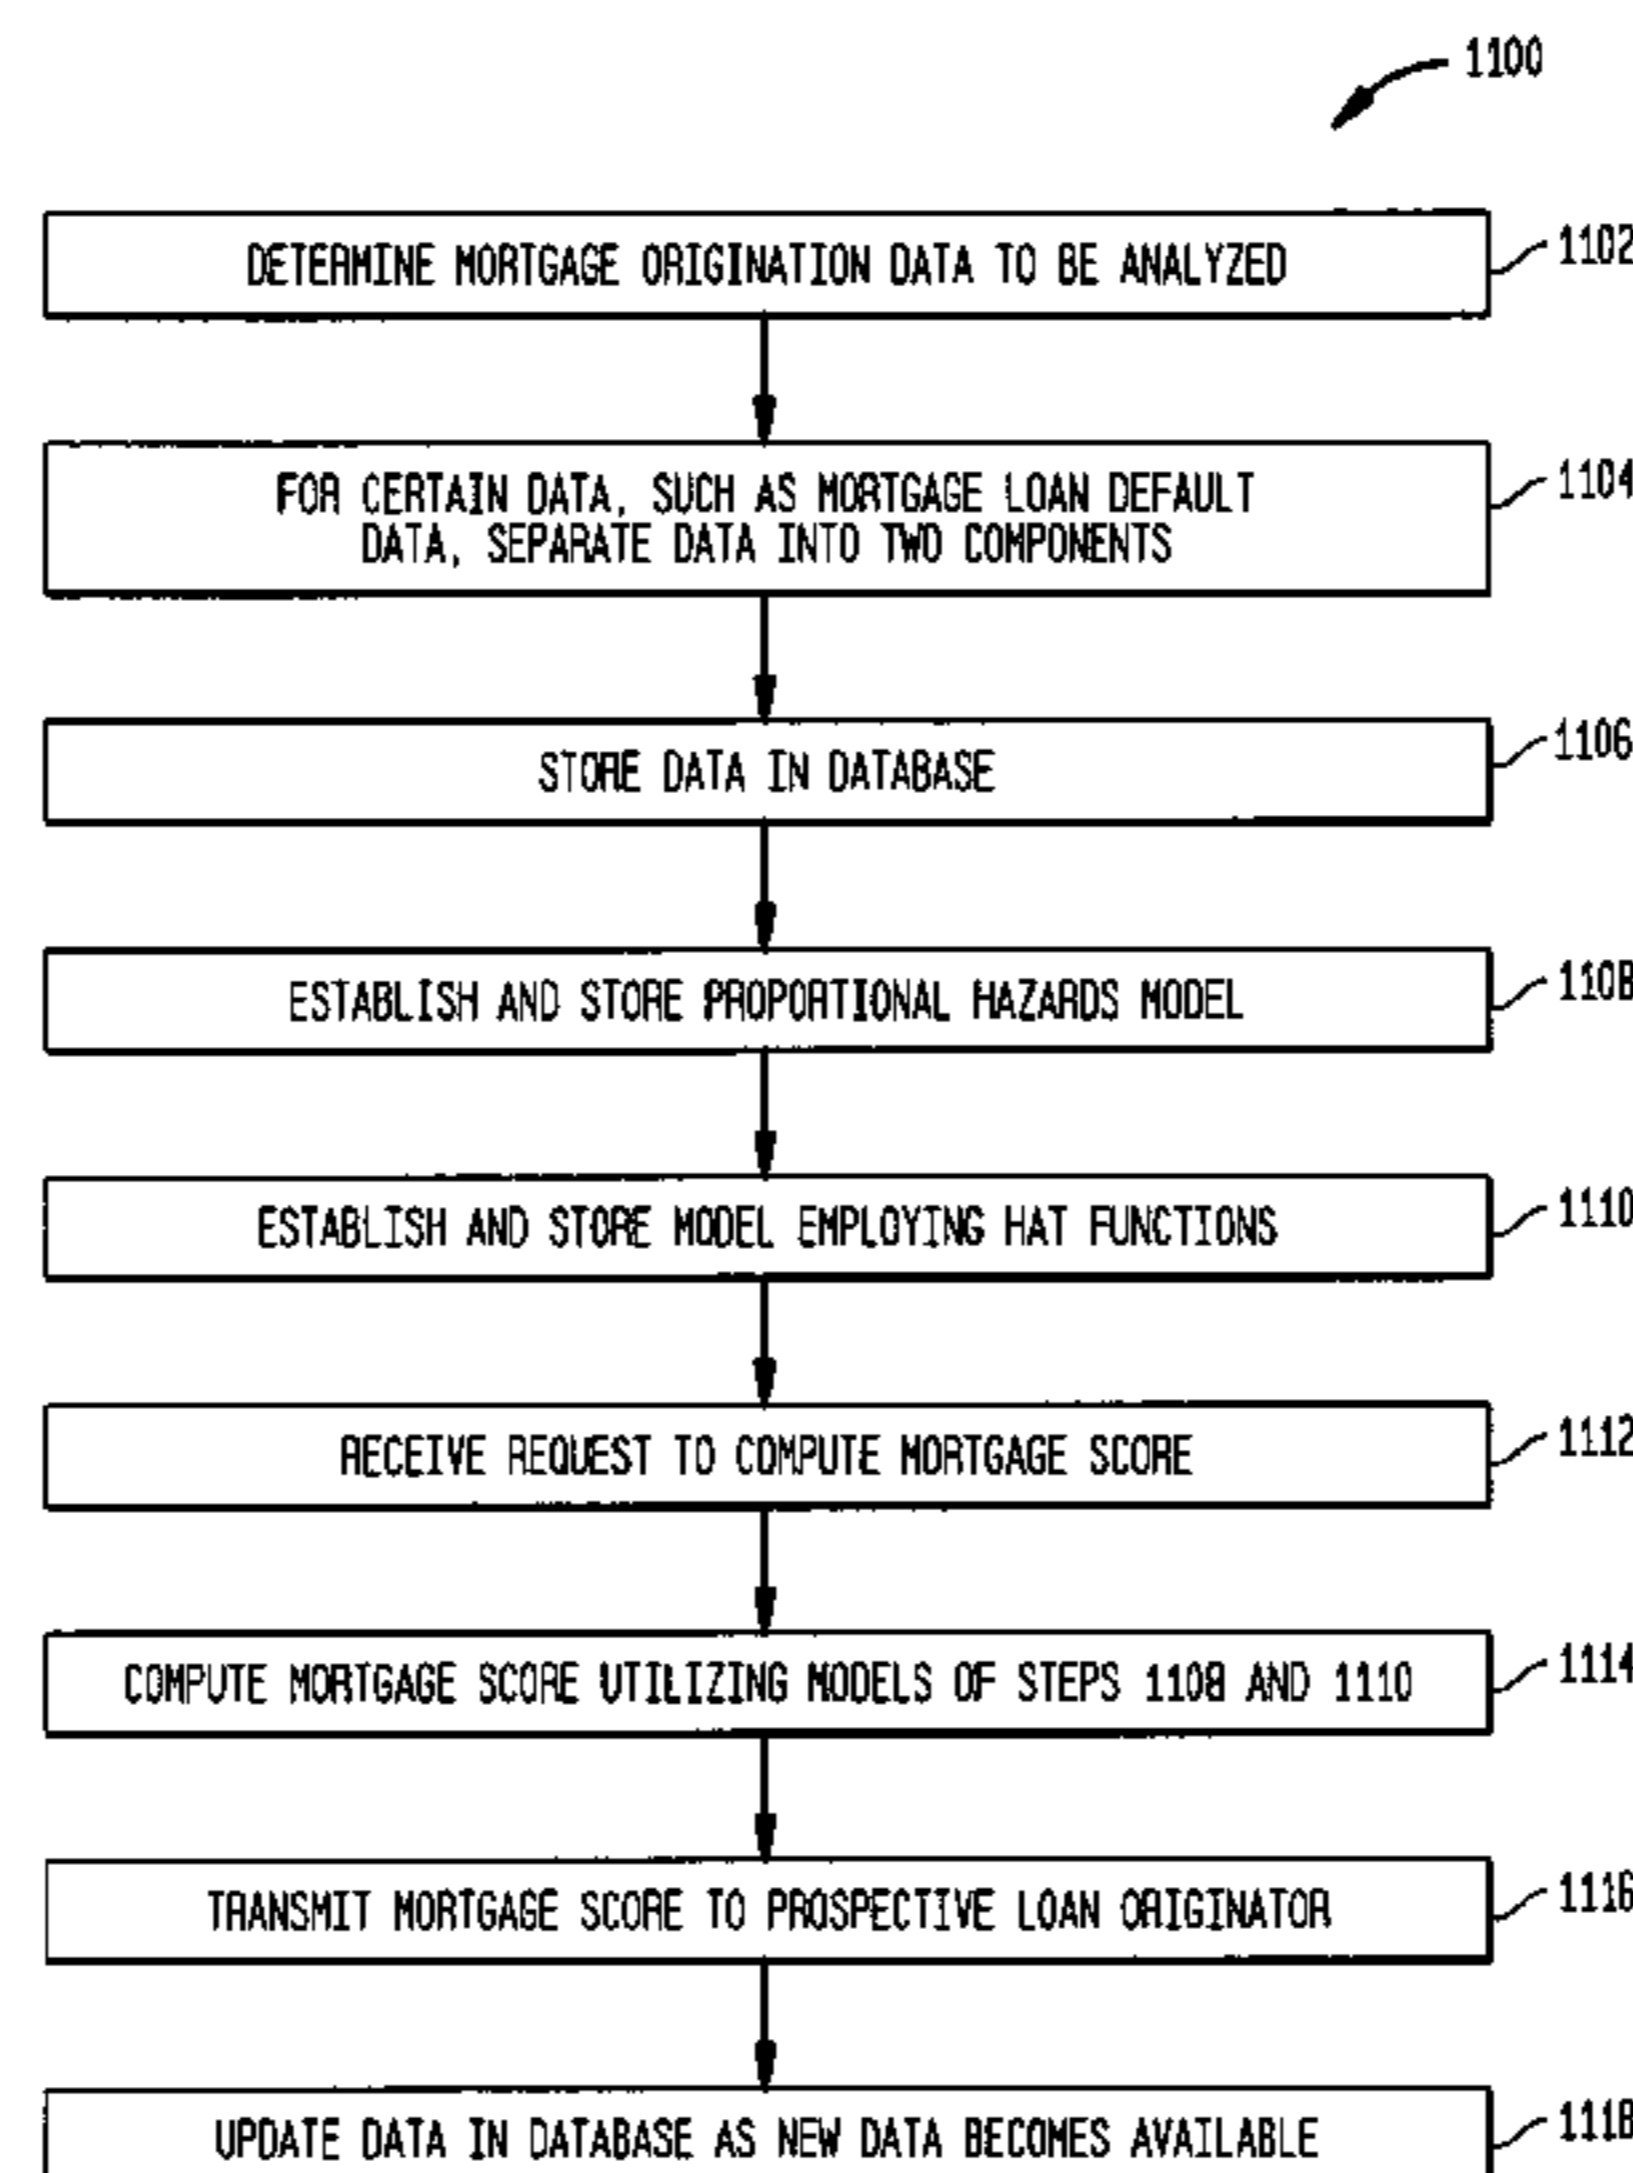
1100

DETERMINE MORTGAGE ORIGINATION DATA TO BE ANALYZED

1102

FOR CERTAIN DATA, SUCH AS MORTGAGE LOAN DEFAULT DATA, SEPARATE DATA INTO TWO COMPONENTS

1104

STORE DATA IN DATABASE

1106

ESTABLISH AND STORE PROPORTIONAL HAZARDS MODEL

1108

ESTABLISH AND STORE MODEL EMPLOYING HAT FUNCTIONS

1110

RECEIVE REQUEST TO COMPUTE MORTGAGE SCORE

1112

COMPUTE MORTGAGE SCORE UTILIZING MODELS OF STEPS 1108 AND 1110

1114

TRANSMIT MORTGAGE SCORE TO PROSPECTIVE LOAN ORIGINATOR

1116

UPDATE DATA IN DATABASE AS NEW DATA BECOMES AVAILABLE

1118